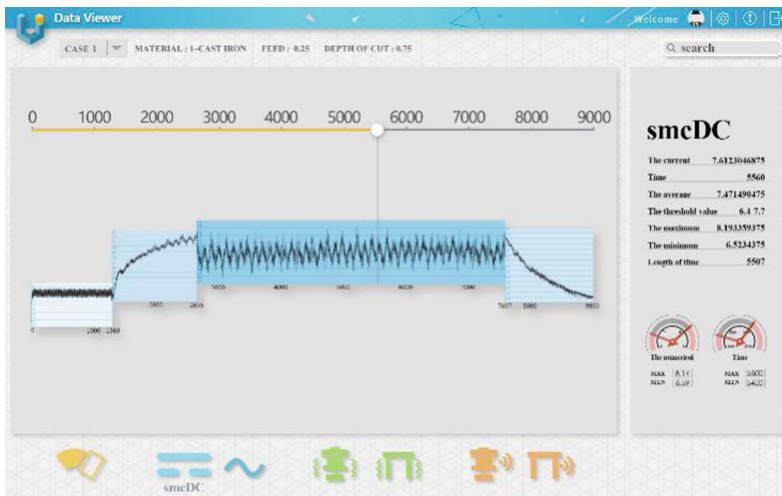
Data Viewer

Welcome

CASE 1 MATERIAL : 1-CAST IRON FEED : 0.25 DEPTH OF CUT : 0.75

search

0 1000 2000 3000 4000 5000 6000 7000 8000 9000

2000 2003 2005 2656 3000 4000 5000 6000 7000 7607 8000 9000 0

smcDC

| | |
|---|---|
| The current | 7.6123046875 |
| Time | 5560 |
| The average | 7.471490475 |
| The threshold value | 6.4 7.7 |
| The maximum | 8.193359375 |
| The minimum | 6.5234375 |
| Length of time | 5507 |

The unmoried

Time

MAX 8.14
MIN 6.59

MAX 5600
MIN 5400

smcDC